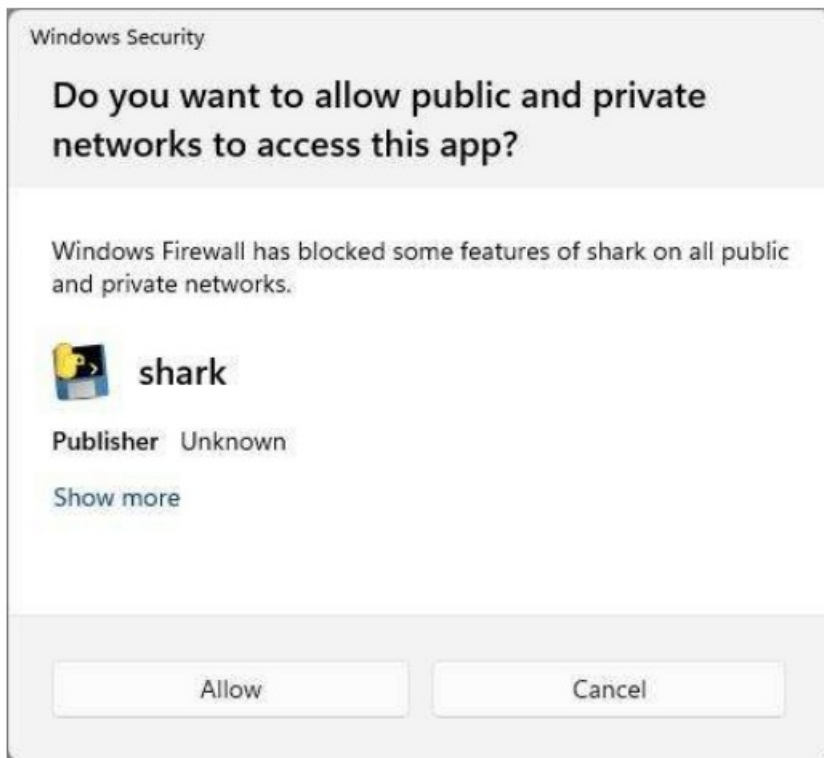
Windows Security

Do you want to allow public and private networks to access this app?

Windows Firewall has blocked some features of shark on all public and private networks.

shark

Publisher Unknown

Show more

Allow

Cancel